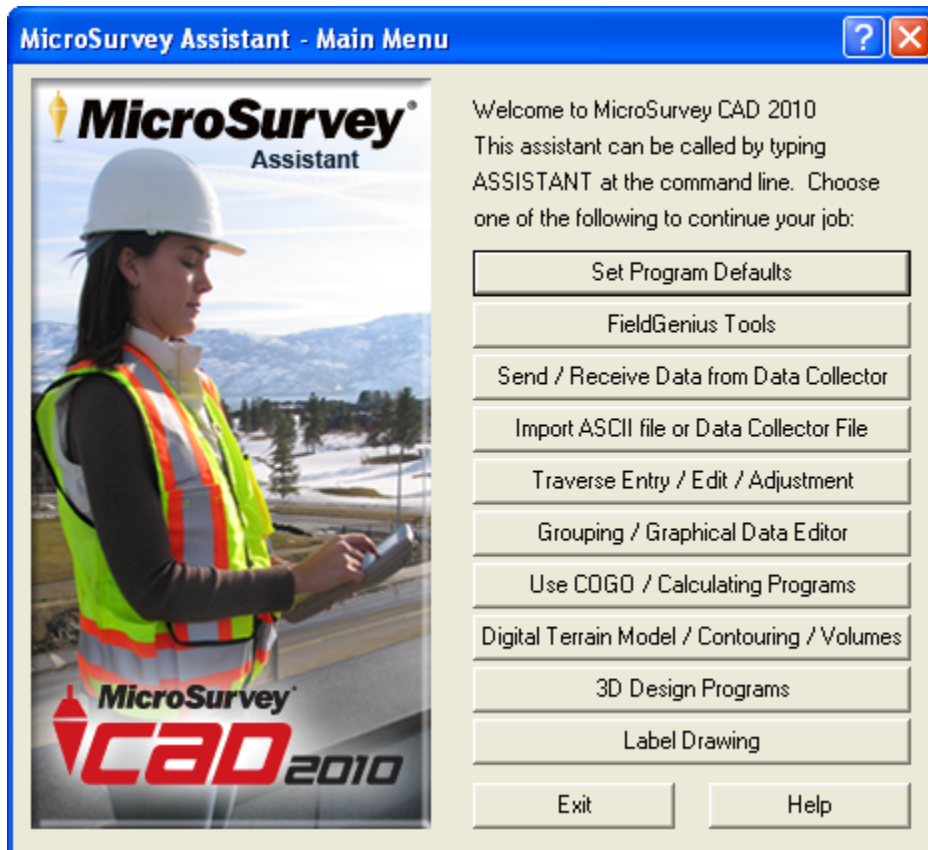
MicroSurvey Assistant - Main Menu

MicroSurvey® Assistant

MicroSurvey® CAD 2010

Welcome to MicroSurvey CAD 2010
This assistant can be called by typing ASSISTANT at the command line. Choose one of the following to continue your job:

Set Program Defaults

FieldGenius Tools

Send / Receive Data from Data Collector

Import ASCII file or Data Collector File

Traverse Entry / Edit / Adjustment

Grouping / Graphical Data Editor

Use COGO / Calculating Programs

Digital Terrain Model / Contouring / Volumes

3D Design Programs

Label Drawing

Exit

Help